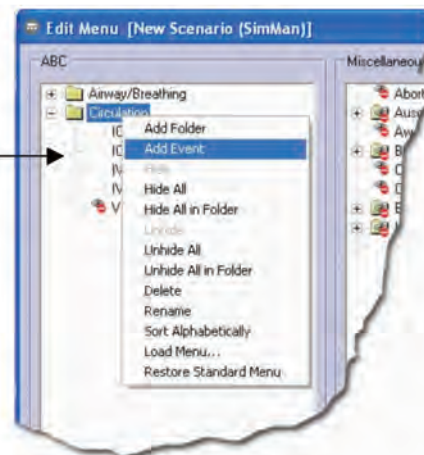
Edit Menu [New Scenario (SimMan)]

ABC

Airway/Breathing
Circulation
IC
IC
IV
IV
V

Add Folder
Add Event
Hide
Hide All
Hide All in Folder
Unhide
Unhide All
Unhide All in Folder
Delete
Rename
Sort Alphabetically
Load Menu...
Restore Standard Menu

Miscellaneou
Abor
Aus
Aw
B
C
C
E